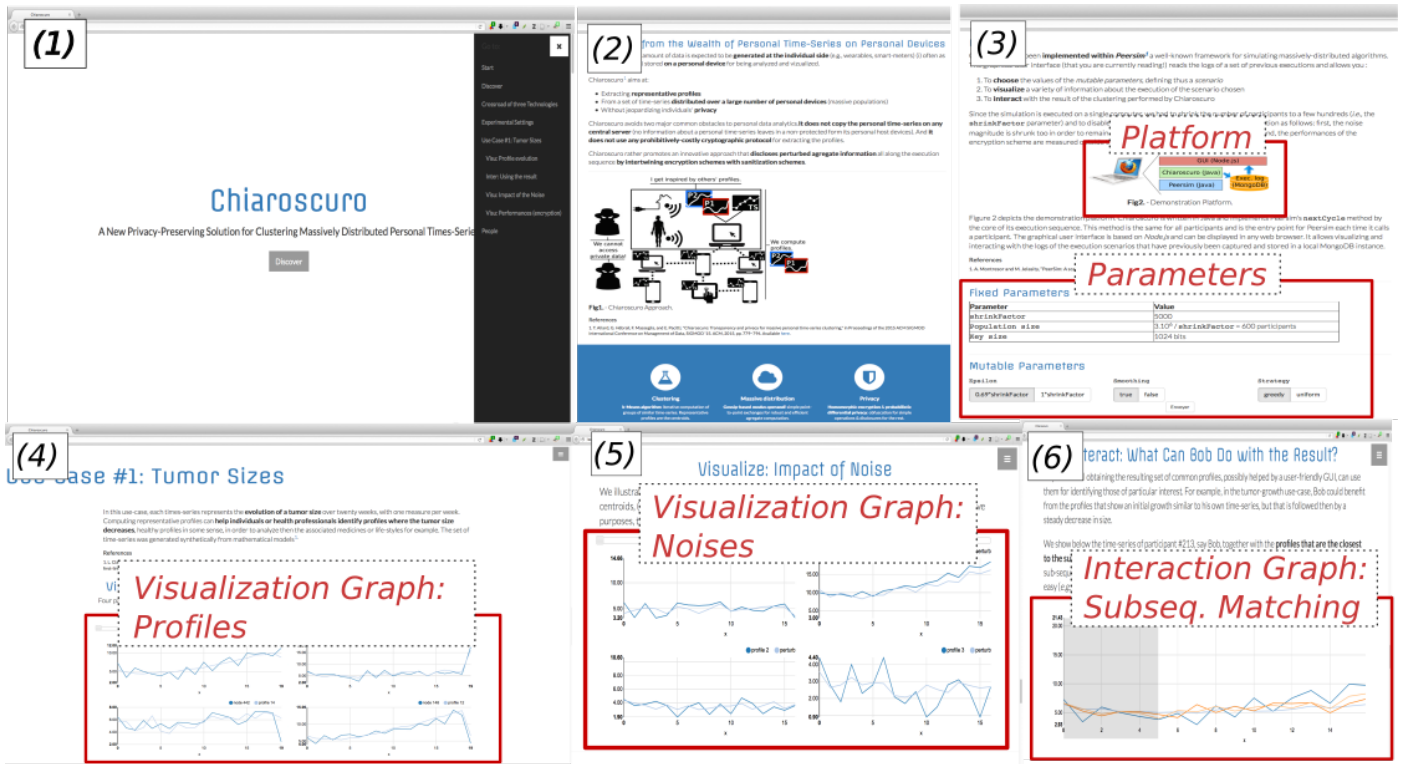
(1)

Chiaroscuro

A New Privacy-Preserving Solution for Clustering Massively Distributed Personal Times-Series

Discover

Start
Discover
Crossroad of three Technologies
Experimental Settings
Use-Case #1: Tumor Sizes
Visu: Profile evolution
Inter: Using the result
Visu: Impact of the Noise
Visu: Performances (encryption)
People

(2)

from the Wealth of Personal Time-Series on Personal Devices

amount of data is expected to be generated at the individual side (e.g., wearables, smart-meters)) often as stored on a personal device for being analyzed and visualized.

Chiaroscuro aims at:

Extracting representative profiles
From a set of time-series distributed over a large number of personal devices (massive populations)
Without jeopardizing individuals' privacy

Chiaroscuro avoids two major common obstacles to personal data analytics: it does not copy the personal time-series on any central server (no information about a personal time-series leaves in a non-protected form its personal host devices). And it does not use any prohibitively-costly cryptographic protocol for extracting the profiles.

Chiaroscuro rather promotes an innovative approach that discloses perturbed aggregate information all along the execution sequence by intertwining encryption schemes with sanitization schemes.

I get inspired by others' profiles.

We cannot access private data!

We compute profiles.

Fig1. - Chiaroscuro Approach.

References

Clustering
Massive distribution
Privacy

(3)

implemented within Peersim a well-known framework for simulating massively-distributed algorithms. interface (that you are currently reading)) reads the logs of a set of previous executions and allows you :

1. To choose the values of the mutable parameters, defining thus a scenario
2. To visualize a variety of information about the execution of the scenario chosen
3. To interact with the result of the clustering performed by Chiaroscuro

Platform

GUI (Node.js)
Chiaroscuro (Java)
Peersim (Java)
Exec. log (MongoDB)

Fig2. - Demonstration Platform.

Figure 2 depicts the demonstration platform. Peersim's nextCycle method by the core of its execution sequence. This method is the same for all participants and is the entry point for Peersim each time it calls a participant. The graphical user interface is based on Node.js and can be displayed in any web browser. It allows visualizing and interacting with the logs of the execution scenarios that have previously been captured and stored in a local MongoDB instance.

References

Parameters

Fixed Parameters

| Parameter | Value |
|---|---|
| shrinkFactor | 5000 |
| Population size | $3.10^6$ / shrinkFactor = 600 participants |
| Key size | 1024 bits |

Mutable Parameters

Epsilon: 0.69*shrinkFactor | 1*shrinkFactor
Smoothing: true | false
Strategy: greedy | uniform

(4)

Use-Case #1: Tumor Sizes

In this use-case, each times-series represents the evolution of a tumor size over twenty weeks, with one measure per week. Computing representative profiles can help individuals or health professionals identify profiles where the tumor size decreases, healthy profiles in some sense, in-order to analyze then the associated medicines or life-styles for example. The set of time-series was generated synthetically from mathematical models.

References

Visualization Graph: Profiles

(5)

Visualize: Impact of Noise

We illustra
centroids,
purposes,

Visualization Graph: Noises

profile 2
perturb
profile 3
perturb

(6)

Interact: What Can Bob Do with the Result?

obtaining the resulting set of common profiles, possibly helped by a user-friendly GUI, can use them for identifying those of particular interest. For example, in the tumor-growth use-case, Bob could benefit from the profiles that show an initial growth similar to his own time-series, but that is followed then by a steady decrease in size.

We show below the time-series of participant #213, say Bob, together with the profiles that are the closest to the

Interaction Graph: Subseq. Matching